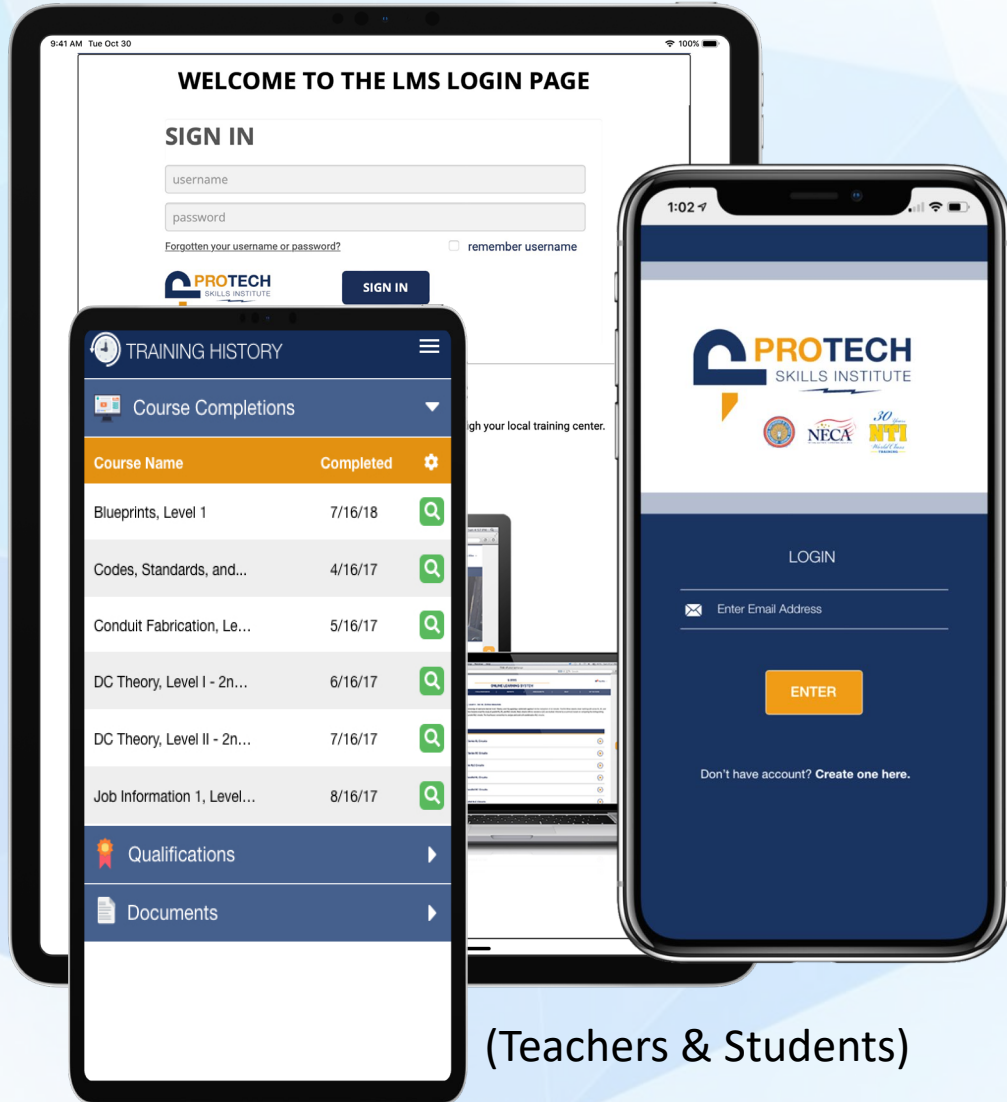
9:41 AM Tue Oct 30

100%

WELCOME TO THE LMS LOGIN PAGE

SIGN IN

username

password

Forgotten your username or password?

remember username

PROTECH SKILLS INSTITUTE

SIGN IN

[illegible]gh your local training center.

TRAINING HISTORY

Course Completions

| Course Name | Completed |
|---|---|
| Blueprints, Level 1 | 7/16/18 |
| Codes, Standards, and... | 4/16/17 |
| Conduit Fabrication, Le... | 5/16/17 |
| DC Theory, Level I - 2n... | 6/16/17 |
| DC Theory, Level II - 2n... | 7/16/17 |
| Job Information 1, Level... | 8/16/17 |

Qualifications

Documents

1:02

PROTECH SKILLS INSTITUTE

NECA

30 Years NTI

LOGIN

Enter Email Address

ENTER

Don't have account? Create one here.

(Teachers & Students)